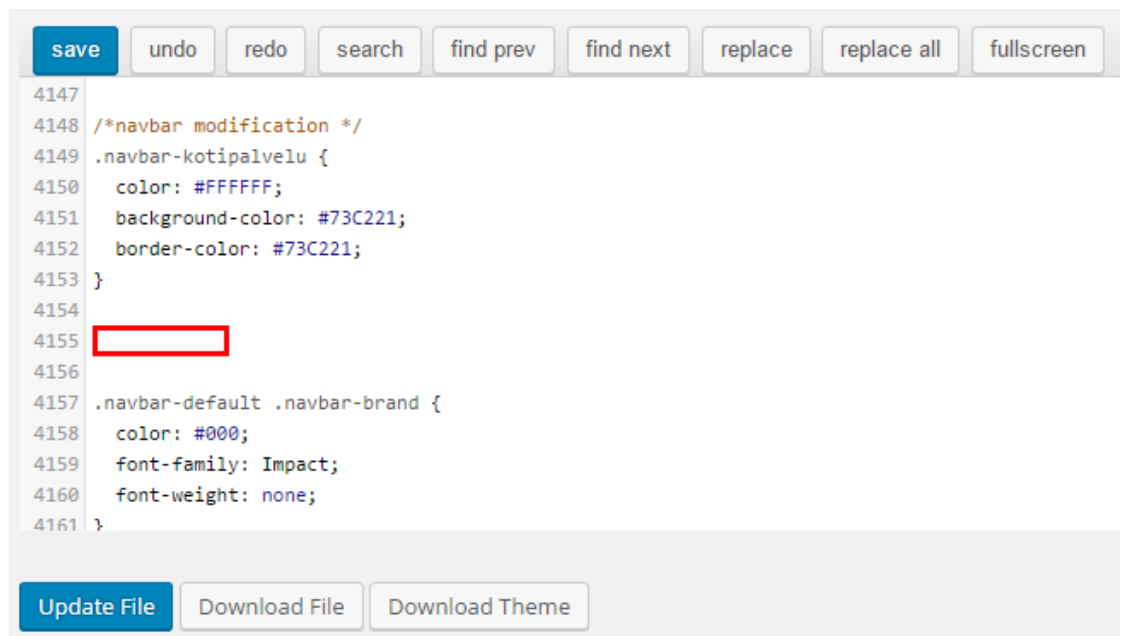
save undo redo search find prev find next replace replace all fullscreen

4147
4148 /*navbar modification */
4149 .navbar-kotipalvelu {
4150 color: #FFFFFF;
4151 background-color: #73C221;
4152 border-color: #73C221;
4153 }
4154
4155
4156
4157 .navbar-default .navbar-brand {
4158 color: #000;
4159 font-family: Impact;
4160 font-weight: none;
4161 }

Update File Download File Download Theme